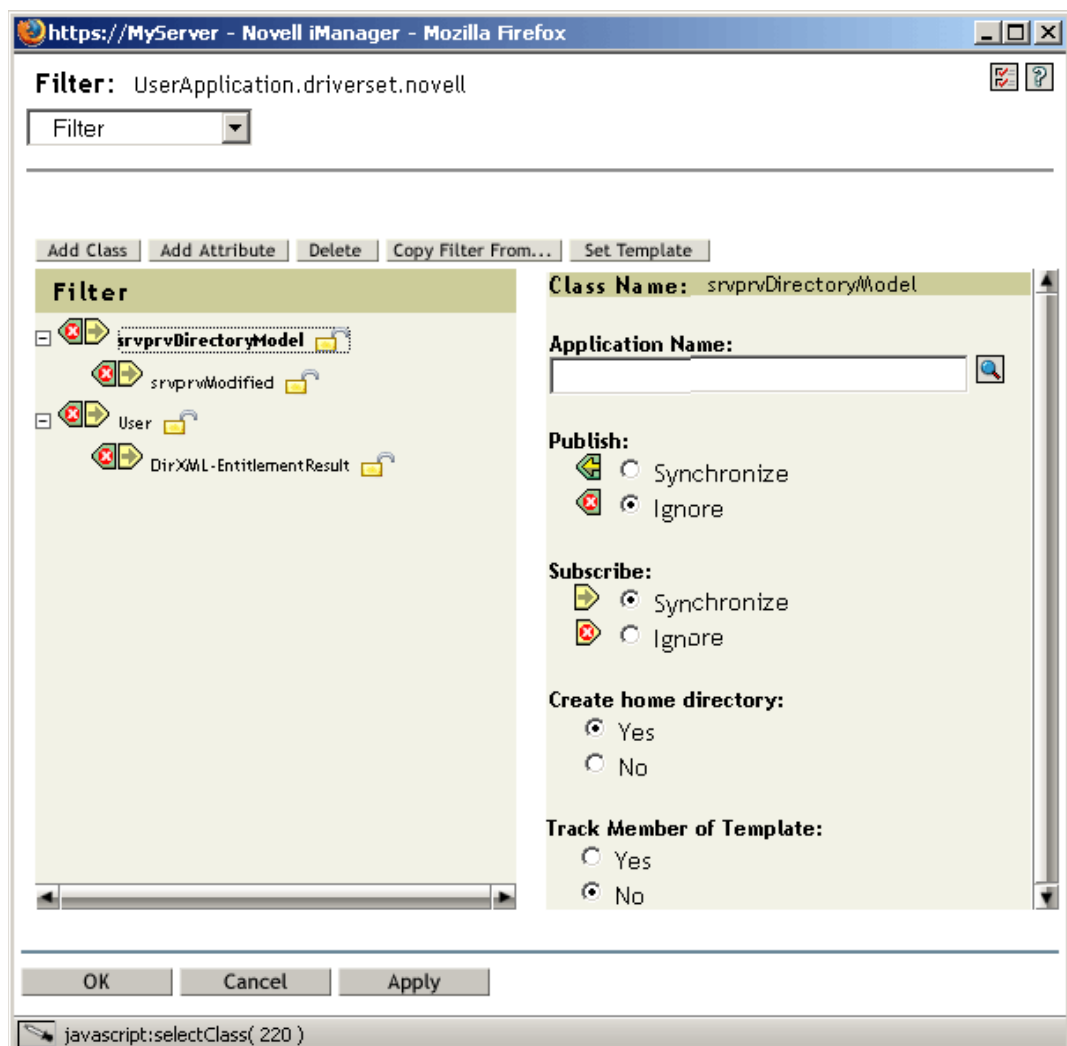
https://MyServer - Novell iManager - Mozilla Firefox

Filter: UserApplication.driverset.novell

Filter

Add Class | Add Attribute | Delete | Copy Filter From... | Set Template

Filter

srvprvDirectoryModel
srvprvModified
User
DirXML-EntitlementResult

Class Name: srvprvDirectoryModel

Application Name:

Publish:
Synchronize
Ignore

Subscribe:
Synchronize
Ignore

Create home directory:
Yes
No

Track Member of Template:
Yes
No

OK | Cancel | Apply

javascript:selectClass( 220 )